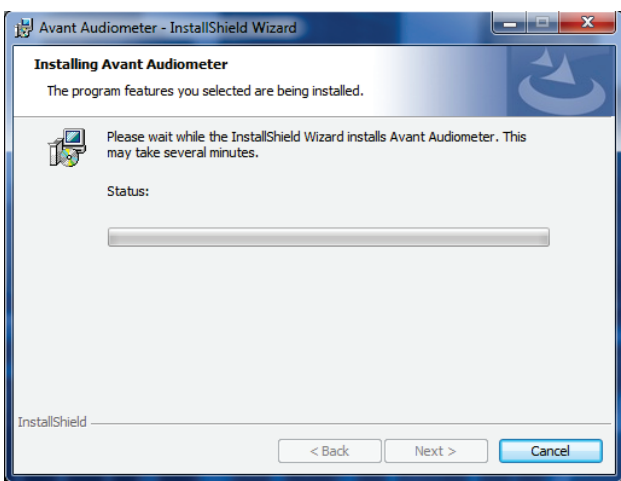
Avant Audiometer - InstallShield Wizard

Installing Avant Audiometer

The program features you selected are being installed.

Please wait while the InstallShield Wizard installs Avant Audiometer. This may take several minutes.

Status:

InstallShield

< Back

Next >

Cancel